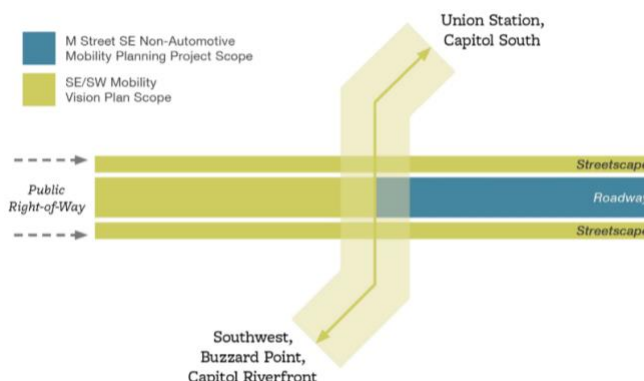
M Street SE Non-Automotive Mobility Planning Project Scope

SE/SW Mobility Vision Plan Scope

Union Station, Capitol South

Public Right-of-Way

Streetscape

Roadway

Streetscape

Southwest, Buzzard Point, Capitol Riverfront